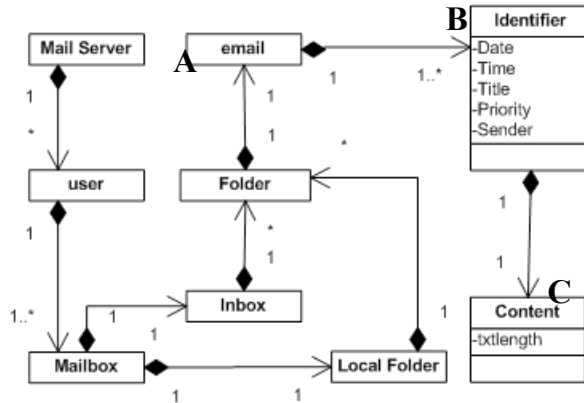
Mail Server

email

A

B

Identifier

-Date
-Time
-Title
-Priority
-Sender

1

1..*

1

*

1

1

*

user

Folder

1

*

1

1

1

Inbox

1..*

1

1

C

Content

-txtlength

Mailbox

Local Folder

1

1

1